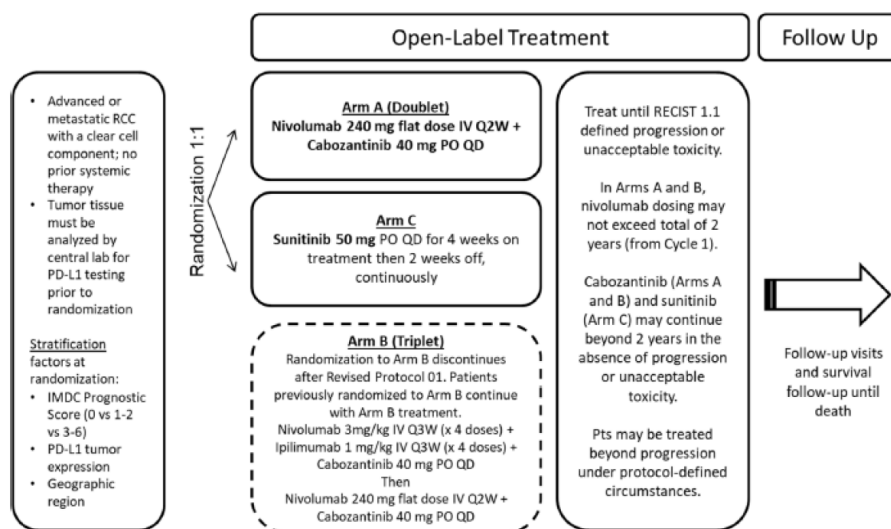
Open-Label Treatment

Follow Up

- Advanced or metastatic RCC with a clear cell component; no prior systemic therapy
- Tumor tissue must be analyzed by central lab for PD-L1 testing prior to randomization

Stratification factors at randomization:
- IMDC Prognostic Score (0 vs 1-2 vs 3-6)
- PD-L1 tumor expression
- Geographic region

Randomization 1:1

Arm A (Doublet)
Nivolumab 240 mg flat dose IV Q2W + Cabozantinib 40 mg PO QD

Arm C
Sunitinib 50 mg PO QD for 4 weeks on treatment then 2 weeks off, continuously

Arm B (Triplet)
Randomization to Arm B discontinues after Revised Protocol 01. Patients previously randomized to Arm B continue with Arm B treatment.
Nivolumab 3mg/kg IV Q3W (x 4 doses) + Ipilimumab 1 mg/kg IV Q3W (x 4 doses) + Cabozantinib 40 mg PO QD
Then
Nivolumab 240 mg flat dose IV Q2W + Cabozantinib 40 mg PO QD

Treat until RECIST 1.1 defined progression or unacceptable toxicity.

In Arms A and B, nivolumab dosing may not exceed total of 2 years (from Cycle 1).

Cabozantinib (Arms A and B) and sunitinib (Arm C) may continue beyond 2 years in the absence of progression or unacceptable toxicity.

Pts may be treated beyond progression under protocol-defined circumstances.

Follow-up visits and survival follow-up until death